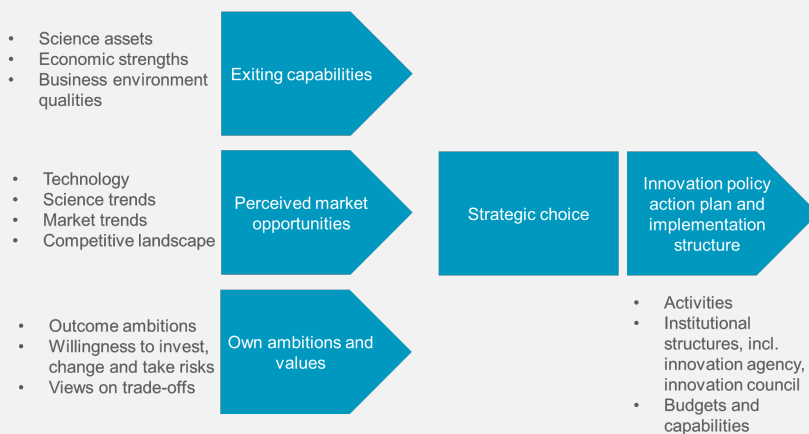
• Science assets
• Economic strengths
• Business environment qualities

Exiting capabilities

• Technology
• Science trends
• Market trends
• Competitive landscape

Perceived market opportunities

Strategic choice

Innovation policy action plan and implementation structure

• Outcome ambitions
• Willingness to invest, change and take risks
• Views on trade-offs

Own ambitions and values

• Activities
• Institutional structures, incl. innovation agency, innovation council
• Budgets and capabilities